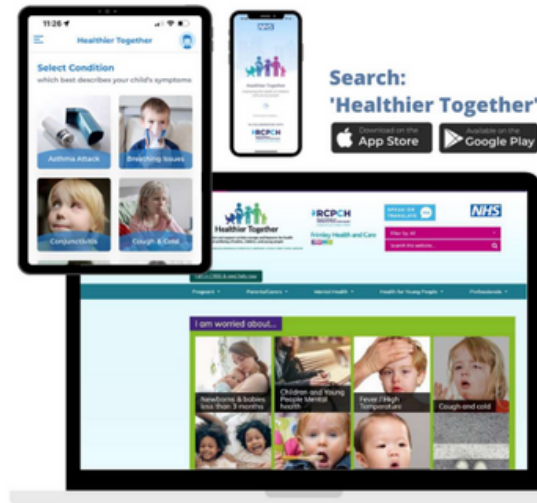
11:26

Healthier Together

Select Condition
which best describes your child's symptoms

Asthma Attack

Breathing Issues

Conjunctivitis

Cough & Cold

NHS

Healthier Together

RCPCH

Search:
'Healthier Together'

Download on the
App Store

Available on the
Google Play

Healthier Together

RCPCH

Frimley Health and Care

NHS

Filter by All

Search this website

Pregnant

Parents/Carers

Mental Health

Health for Young People

Professionals

I am worried about...

Newborns & babies less than 3 months

Children and Young People Mental health

Fever / High Temperature

Cough and cold